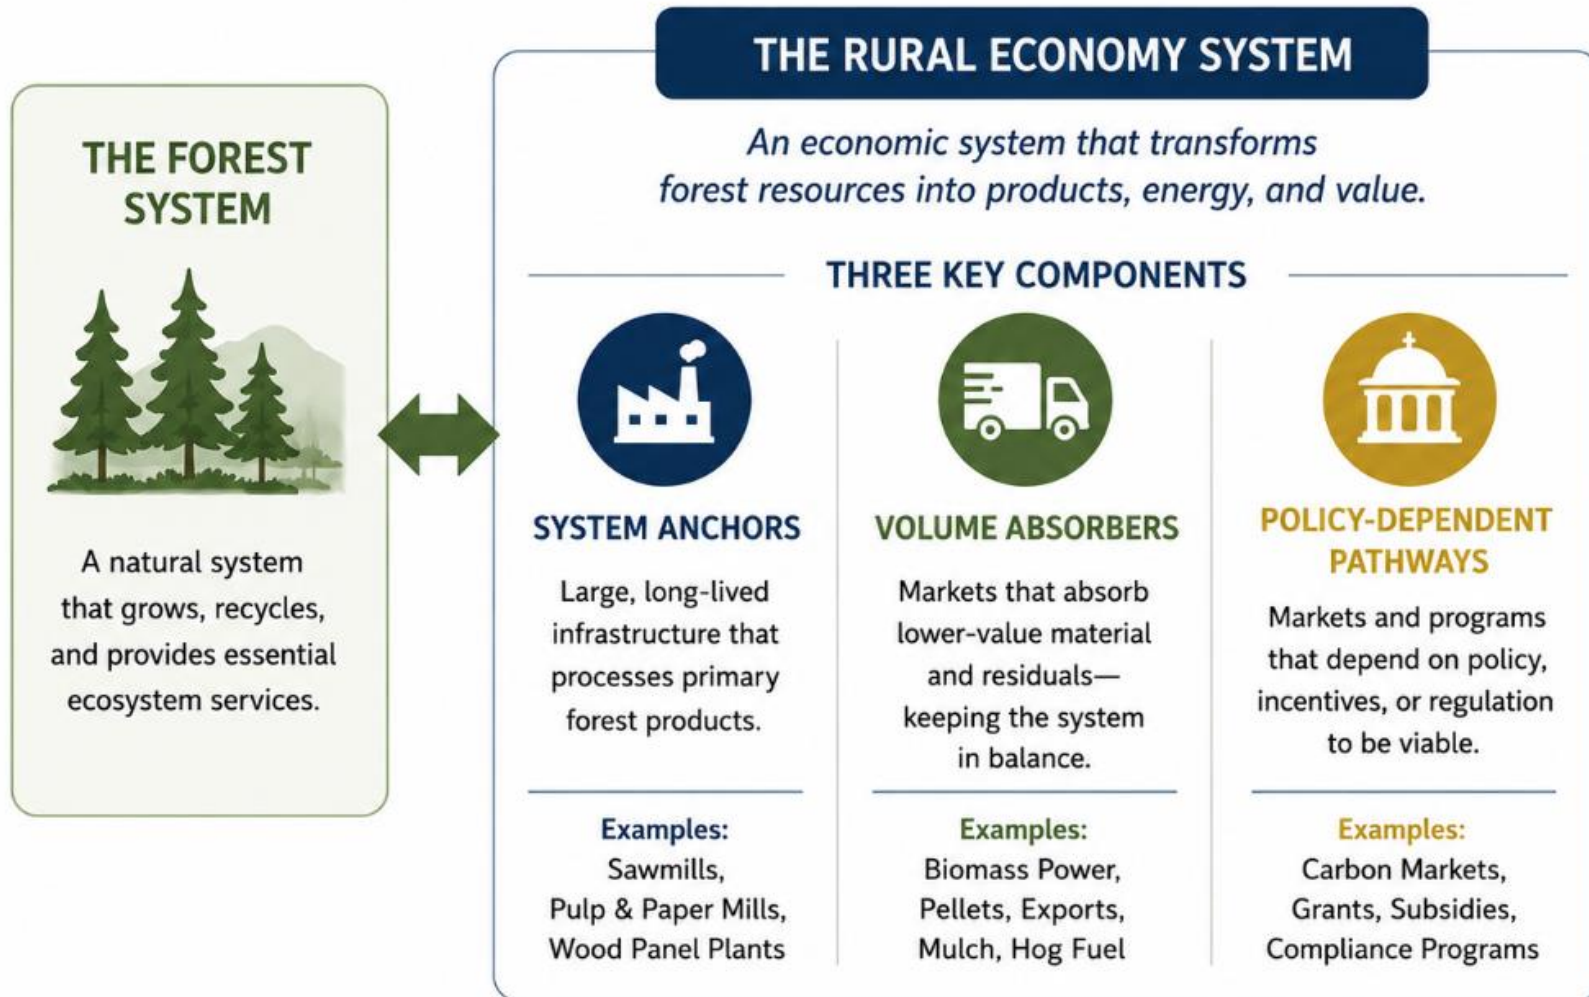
THE FOREST SYSTEM

A natural system that grows, recycles, and provides essential ecosystem services.

THE RURAL ECONOMY SYSTEM

An economic system that transforms forest resources into products, energy, and value.

THREE KEY COMPONENTS

SYSTEM ANCHORS

Large, long-lived infrastructure that processes primary forest products.

Examples:
Sawmills,
Pulp & Paper Mills,
Wood Panel Plants

VOLUME ABSORBERS

Markets that absorb lower-value material and residuals—keeping the system in balance.

Examples:
Biomass Power,
Pellets, Exports,
Mulch, Hog Fuel

POLICY-DEPENDENT PATHWAYS

Markets and programs that depend on policy, incentives, or regulation to be viable.

Examples:
Carbon Markets,
Grants, Subsidies,
Compliance Programs